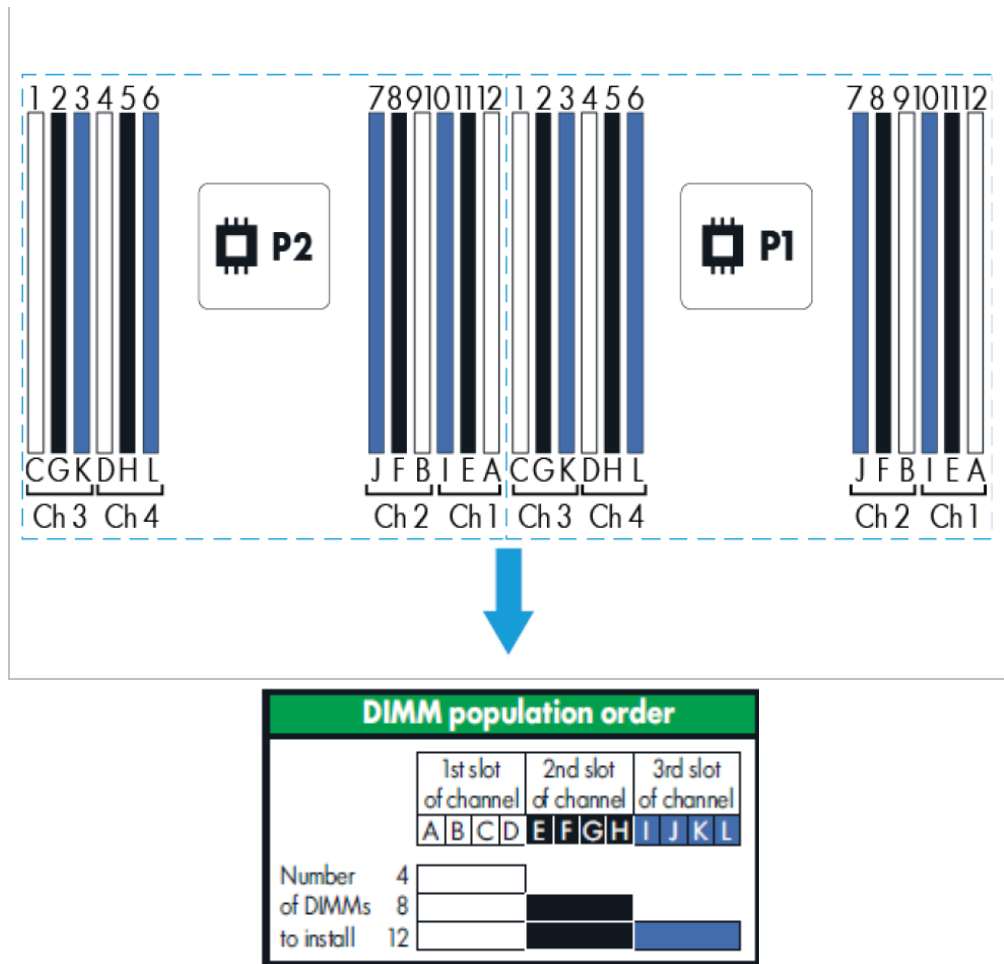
1 2 3 4 5 6
C G K D H L
Ch 3 Ch 4

P2

7 8 9 10 11 12
J F B I E A
Ch 2 Ch 1

1 2 3 4 5 6
C G K D H L
Ch 3 Ch 4

P1

7 8 9 10 11 12
J F B I E A
Ch 2 Ch 1

DIMM population order

| 1st slot of channel | 2nd slot of channel | 3rd slot of channel |
|---|---|---|
| A B C D | E F G H | I J K L |

Number of DIMMs to install
4
8
12